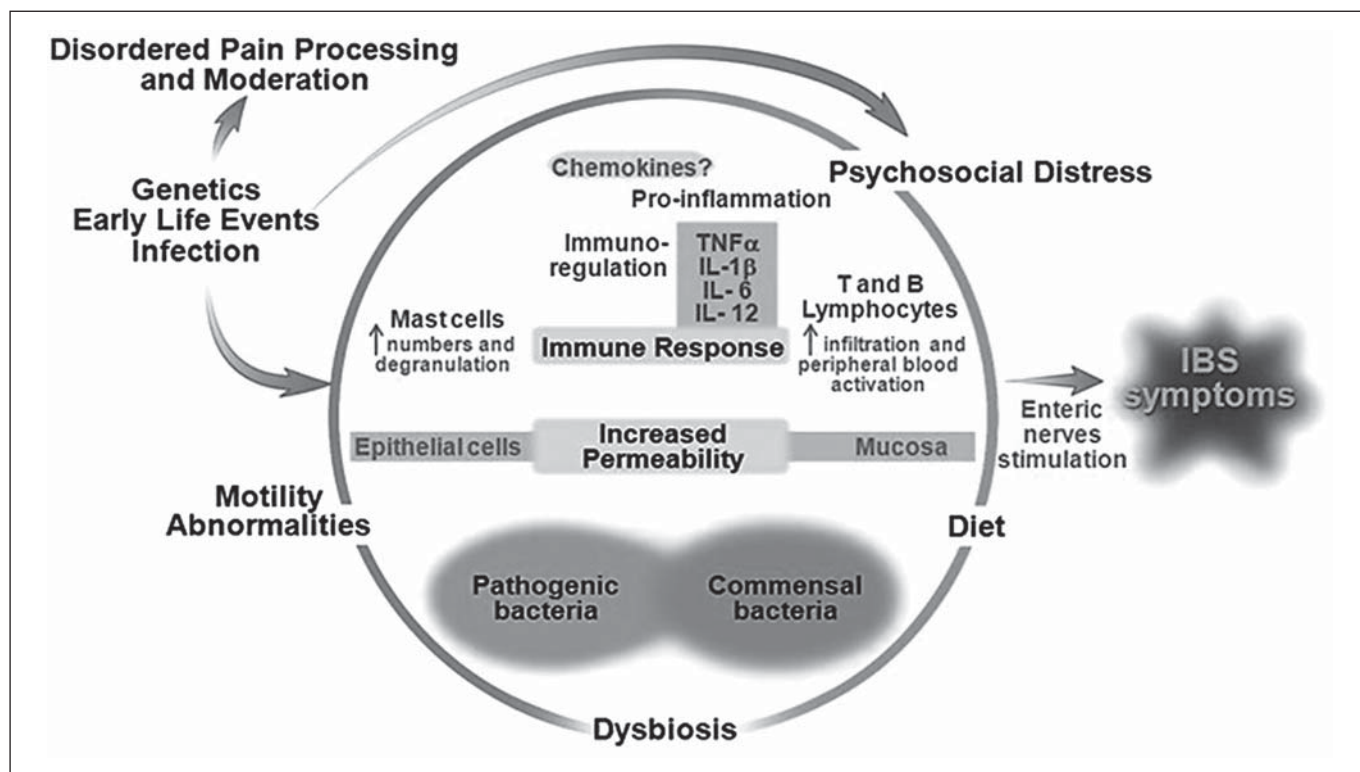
Disordered Pain Processing and Moderation

Genetics
Early Life Events
Infection

Psychosocial Distress

Chemokines?

Pro-inflammation

Immunoregulation

TNF$\alpha$
IL-1$\beta$
IL- 6
IL- 12

Immune Response

$\uparrow$ Mast cells numbers and degranulation

T and B Lymphocytes
$\uparrow$ infiltration and peripheral blood activation

IBS symptoms

Enteric nerves stimulation

Epithelial cells

Increased Permeability

Mucosa

Motility Abnormalities

Diet

Pathogenic bacteria

Commensal bacteria

Dysbiosis